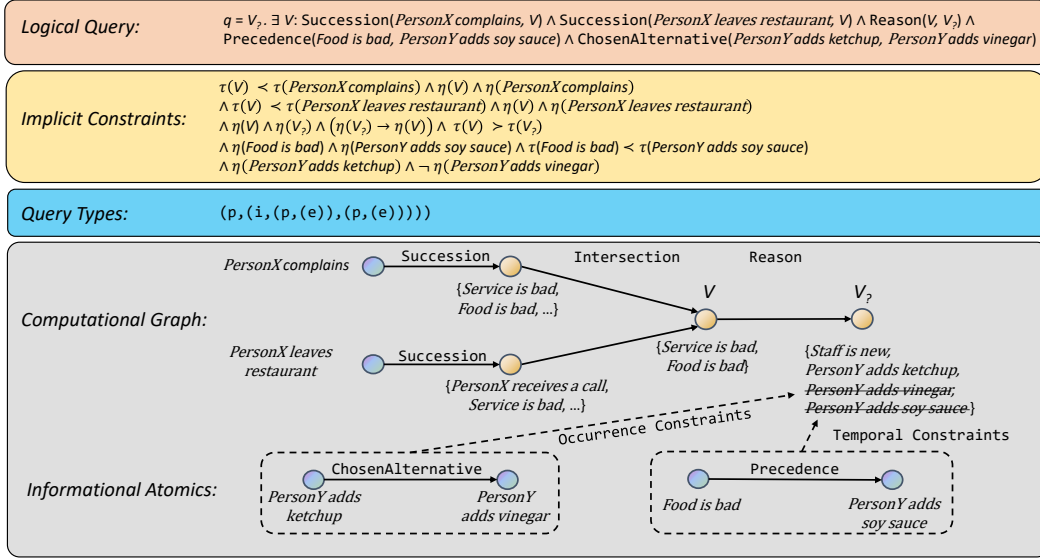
Logical Query:

$q = V_?$. $\exists V$: Succession(*PersonX complains, V*) $\wedge$ Succession(*PersonX leaves restaurant, V*) $\wedge$ Reason($V, V_?$) $\wedge$ Precedence(*Food is bad, PersonY adds soy sauce*) $\wedge$ ChosenAlternative(*PersonY adds ketchup, PersonY adds vinegar*)

Implicit Constraints:

$\tau(V) \prec \tau(\text{PersonX complains}) \wedge \eta(V) \wedge \eta(\text{PersonX complains})$
$\wedge\, \tau(V) \prec \tau(\text{PersonX leaves restaurant}) \wedge \eta(V) \wedge \eta(\text{PersonX leaves restaurant})$
$\wedge\, \eta(V) \wedge \eta(V_?) \wedge (\eta(V_?) \rightarrow \eta(V)) \wedge \tau(V) \succ \tau(V_?)$
$\wedge\, \eta(\text{Food is bad}) \wedge \eta(\text{PersonY adds soy sauce}) \wedge \tau(\text{Food is bad}) \prec \tau(\text{PersonY adds soy sauce})$
$\wedge\, \eta(\text{PersonY adds ketchup}) \wedge \neg\, \eta(\text{PersonY adds vinegar})$

Query Types:

(p,(i,(p,(e)),(p,(e)))))

Computational Graph:

PersonX complains
Succession
Intersection
Reason
{Service is bad, Food is bad, ...}
V
$V_?$
PersonX leaves restaurant
Succession
{Service is bad, Food is bad}
{Staff is new, PersonY adds ketchup, PersonY adds vinegar, PersonY adds soy sauce}
{PersonX receives a call, Service is bad, ...}
Occurrence Constraints
Temporal Constraints

Informational Atomics:

ChosenAlternative
PersonY adds ketchup
PersonY adds vinegar
Precedence
Food is bad
PersonY adds soy sauce